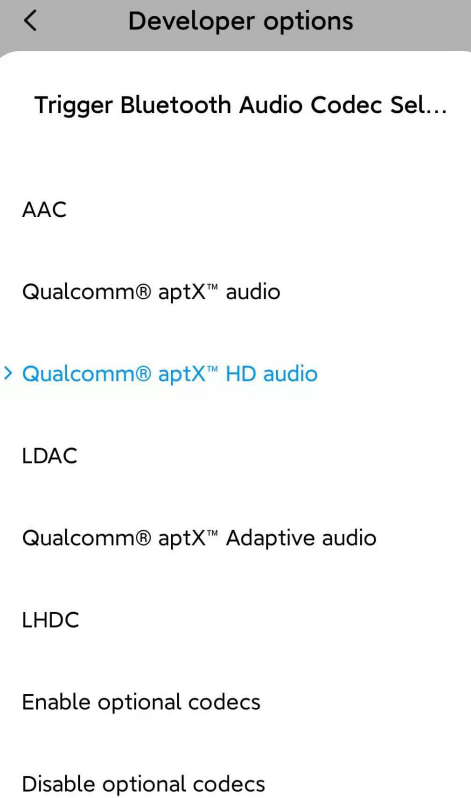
< Developer options

Trigger Bluetooth Audio Codec Sel...

AAC

Qualcomm® aptX™ audio

> Qualcomm® aptX™ HD audio

LDAC

Qualcomm® aptX™ Adaptive audio

LHDC

Enable optional codecs

Disable optional codecs